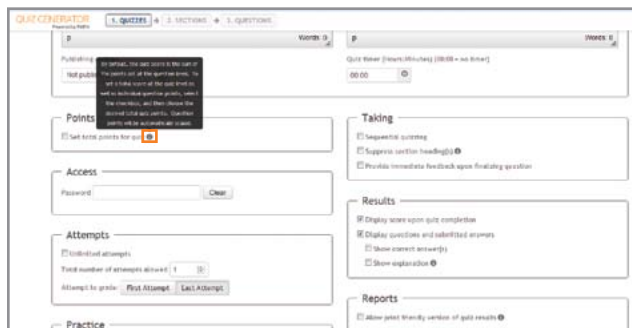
QUIZ GENERATOR Powered by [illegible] 1. QUIZZES 2. SECTIONS 3. QUESTIONS

p Words: 0

p Words: 0

Publishing

Not publi

By default, the quiz score is the sum of the points set at the question level. To set a total score at the quiz level as well as individual question points, select the checkbox, and then choose the desired total quiz points. Question points will be automatically scaled.

Quiz timer (Hours:Minutes) (00:00 = no timer)

00:00

Points

Set total points for quiz

Taking

Sequential quizzing

Suppress section heading(s)

Provide immediate feedback upon finalizing question

Access

Password Clear

Results

Display score upon quiz completion

Display questions and submitted answers

Show correct answer(s)

Show explanation

Attempts

Unlimited attempts

Total number of attempts allowed 1

Attempt to grade: First Attempt Last Attempt

Reports

Allow print friendly version of quiz results

Practice